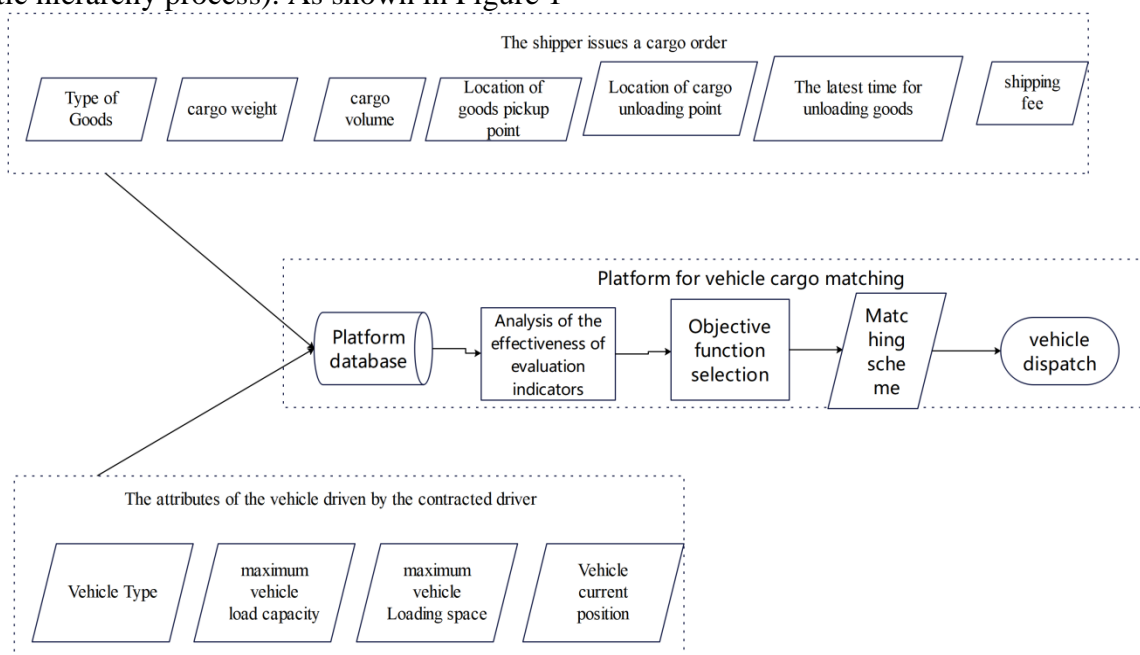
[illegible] hierarchy process). As shown in Figure 1

The shipper issues a cargo order

Type of Goods

cargo weight

cargo volume

Location of goods pickup point

Location of cargo unloading point

The latest time for unloading goods

shipping fee

Platform for vehicle cargo matching

Platform database

Analysis of the effectiveness of evaluation indicators

Objective function selection

Matc hing sche me

vehicle dispatch

The attributes of the vehicle driven by the contracted driver

Vehicle Type

maximum vehicle load capacity

maximum vehicle Loading space

Vehicle current position